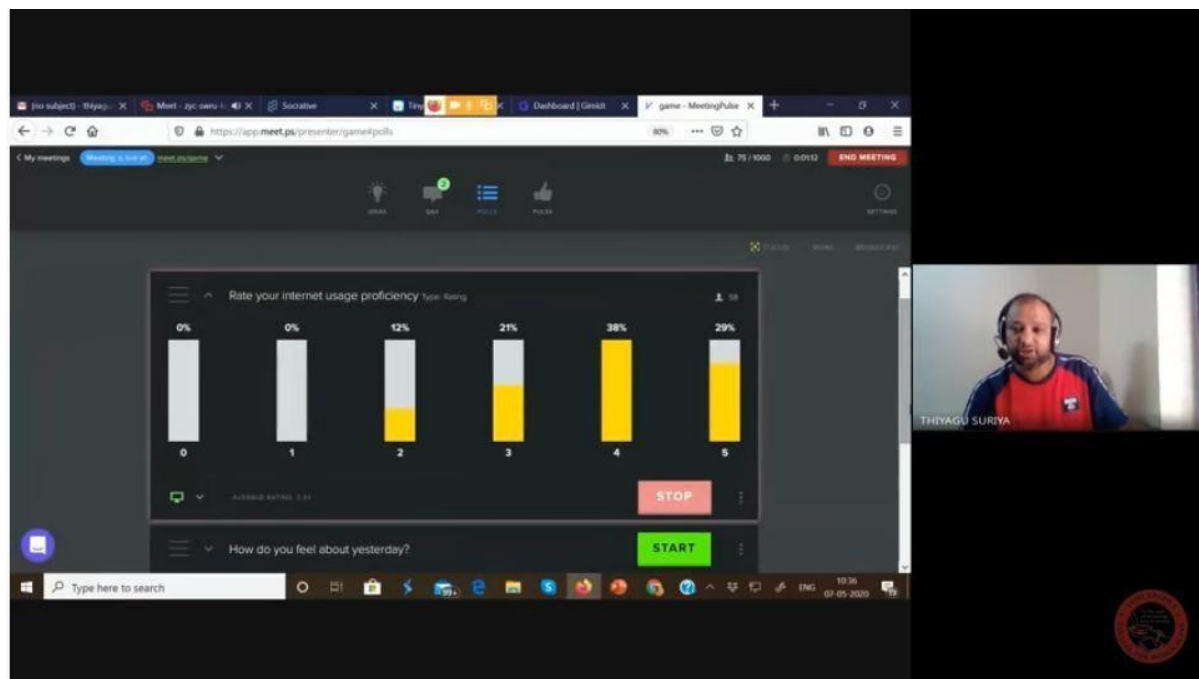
(no subject) - thiyag... × Meet - zyc-owru-... × Socrative × Tiny × Dashboard | Gimkit × game - MeetingPulse × +

https://app.meet.ps/presenter/game#polls

80%

< My meetings Meeting is live at meet.ps/game

75 / 1000 0:01:12 END MEETING

IDEAS Q&A POLLS PULSE SETTINGS

Rate your internet usage proficiency Type: Rating 58

| 0% | 0% | 12% | 21% | 38% | 29% |
|---|---|---|---|---|---|
| 0 | 1 | 2 | 3 | 4 | 5 |

AVERAGE RATING: 3.84

STOP

How do you feel about yesterday?

START

THIYAGU SURIYA

Type here to search

ENG 10:36 07-05-2020